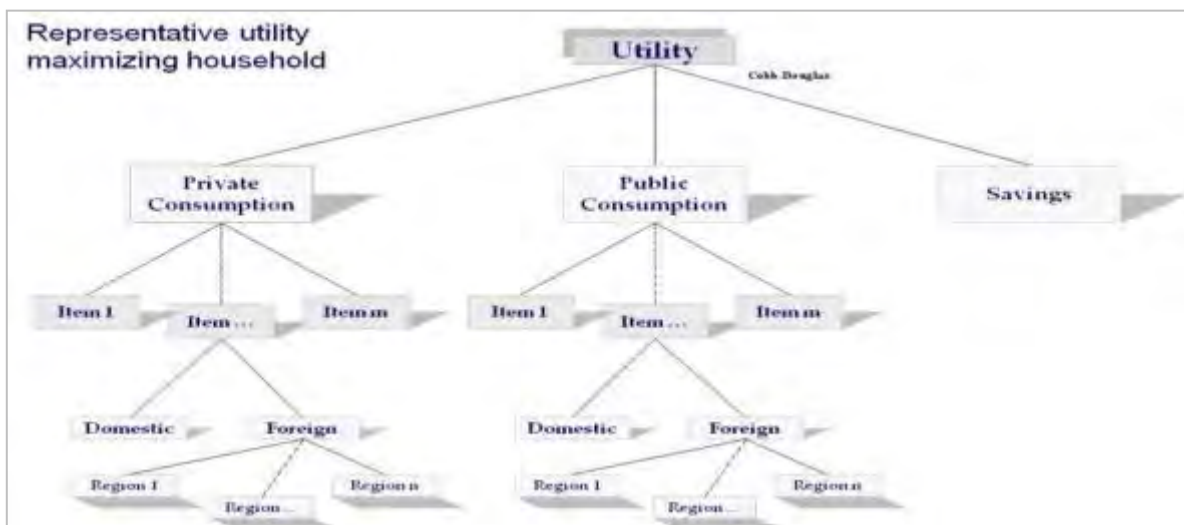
Representative utility maximizing household

Utility

Cobb Douglas

Private Consumption

Public Consumption

Savings

Item 1

Item ...

Item m

Item 1

Item ...

Item m

Domestic

Foreign

Domestic

Foreign

Region 1

Region...

Region n

Region 1

Region...

Region n